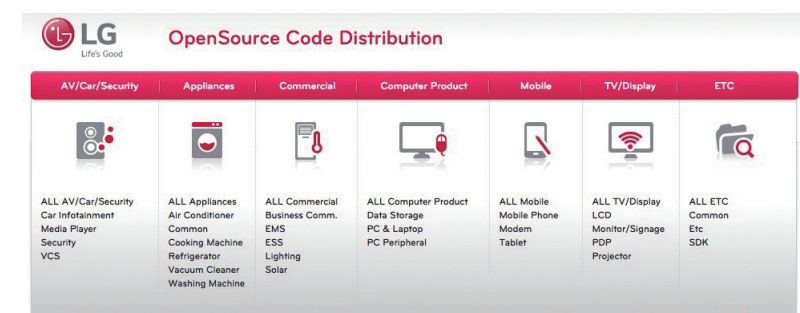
LG
Life's Good

OpenSource Code Distribution

AV/Car/Security
ALL AV/Car/Security
Car Infotainment
Media Player
Security
VCS

Appliances
ALL Appliances
Air Conditioner
Common
Cooking Machine
Refrigerator
Vacuum Cleaner
Washing Machine

Commercial
ALL Commercial
Business Comm.
EMS
ESS
Lighting
Solar

Computer Product
ALL Computer Product
Data Storage
PC & Laptop
PC Peripheral

Mobile
ALL Mobile
Mobile Phone
Modem
Tablet

TV/Display
ALL TV/Display
LCD
Monitor/Signage
PDP
Projector

ETC
ALL ETC
Common
Etc
SDK